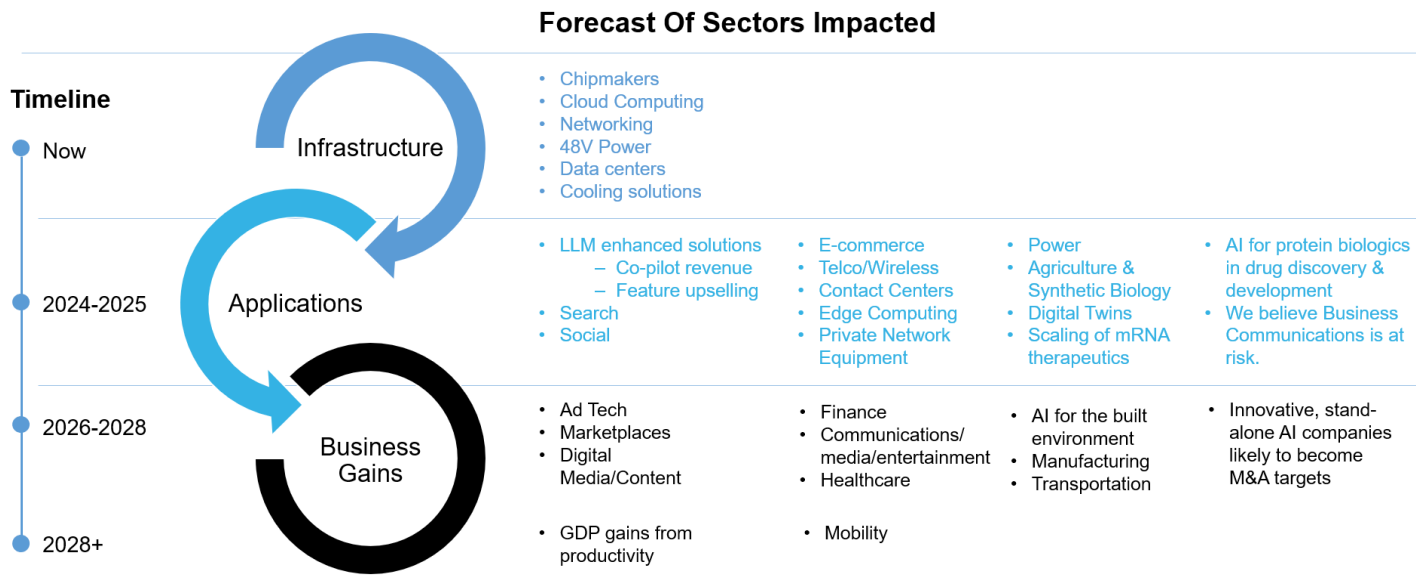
Forecast Of Sectors Impacted

Timeline

Now

2024-2025

2026-2028

2028+

Infrastructure

Applications

Business Gains

- Chipmakers
- Cloud Computing
- Networking
- 48V Power
- Data centers
- Cooling solutions

- LLM enhanced solutions
  – Co-pilot revenue
  – Feature upselling
- Search
- Social

- E-commerce
- Telco/Wireless
- Contact Centers
- Edge Computing
- Private Network Equipment

- Power
- Agriculture & Synthetic Biology
- Digital Twins
- Scaling of mRNA therapeutics

- AI for protein biologics in drug discovery & development
- We believe Business Communications is at risk.

- Ad Tech
- Marketplaces
- Digital Media/Content

- Finance
- Communications/ media/entertainment
- Healthcare

- AI for the built environment
- Manufacturing
- Transportation

- Innovative, standalone AI companies likely to become M&A targets

- GDP gains from productivity

- Mobility